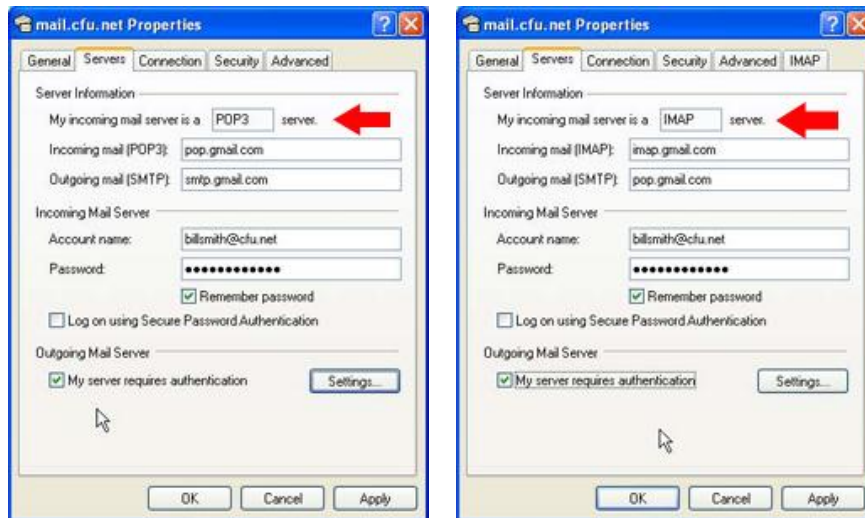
mail.cfu.net Properties

General | Servers | Connection | Security | Advanced

Server Information

My incoming mail server is a POP3 server.

Incoming mail (POP3): pop.gmail.com

Outgoing mail (SMTP): smtp.gmail.com

Incoming Mail Server

Account name: billsmith@cfu.net

Password: ••••••••••••

Remember password

Log on using Secure Password Authentication

Outgoing Mail Server

My server requires authentication

Settings...

OK | Cancel | Apply

mail.cfu.net Properties

General | Servers | Connection | Security | Advanced | IMAP

Server Information

My incoming mail server is a IMAP server.

Incoming mail (IMAP): imap.gmail.com

Outgoing mail (SMTP): pop.gmail.com

Incoming Mail Server

Account name: billsmith@cfu.net

Password: ••••••••••••

Remember password

Log on using Secure Password Authentication

Outgoing Mail Server

My server requires authentication

Settings...

OK | Cancel | Apply